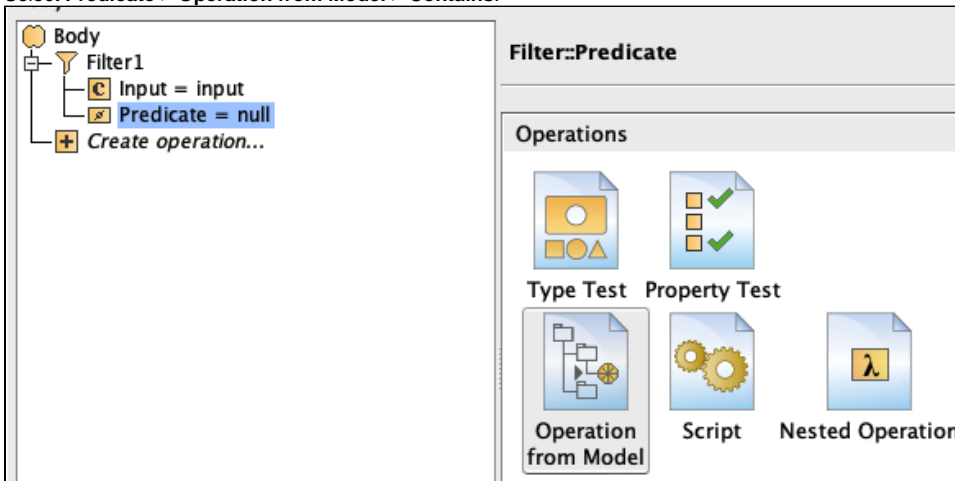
Select Predicate > Operation from Model > Container

Body
Filter1
Input = input
Predicate = null
Create operation...

Filter::Predicate

Operations

Type Test
Property Test
Operation from Model
Script
$\lambda$
Nested Operatio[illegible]